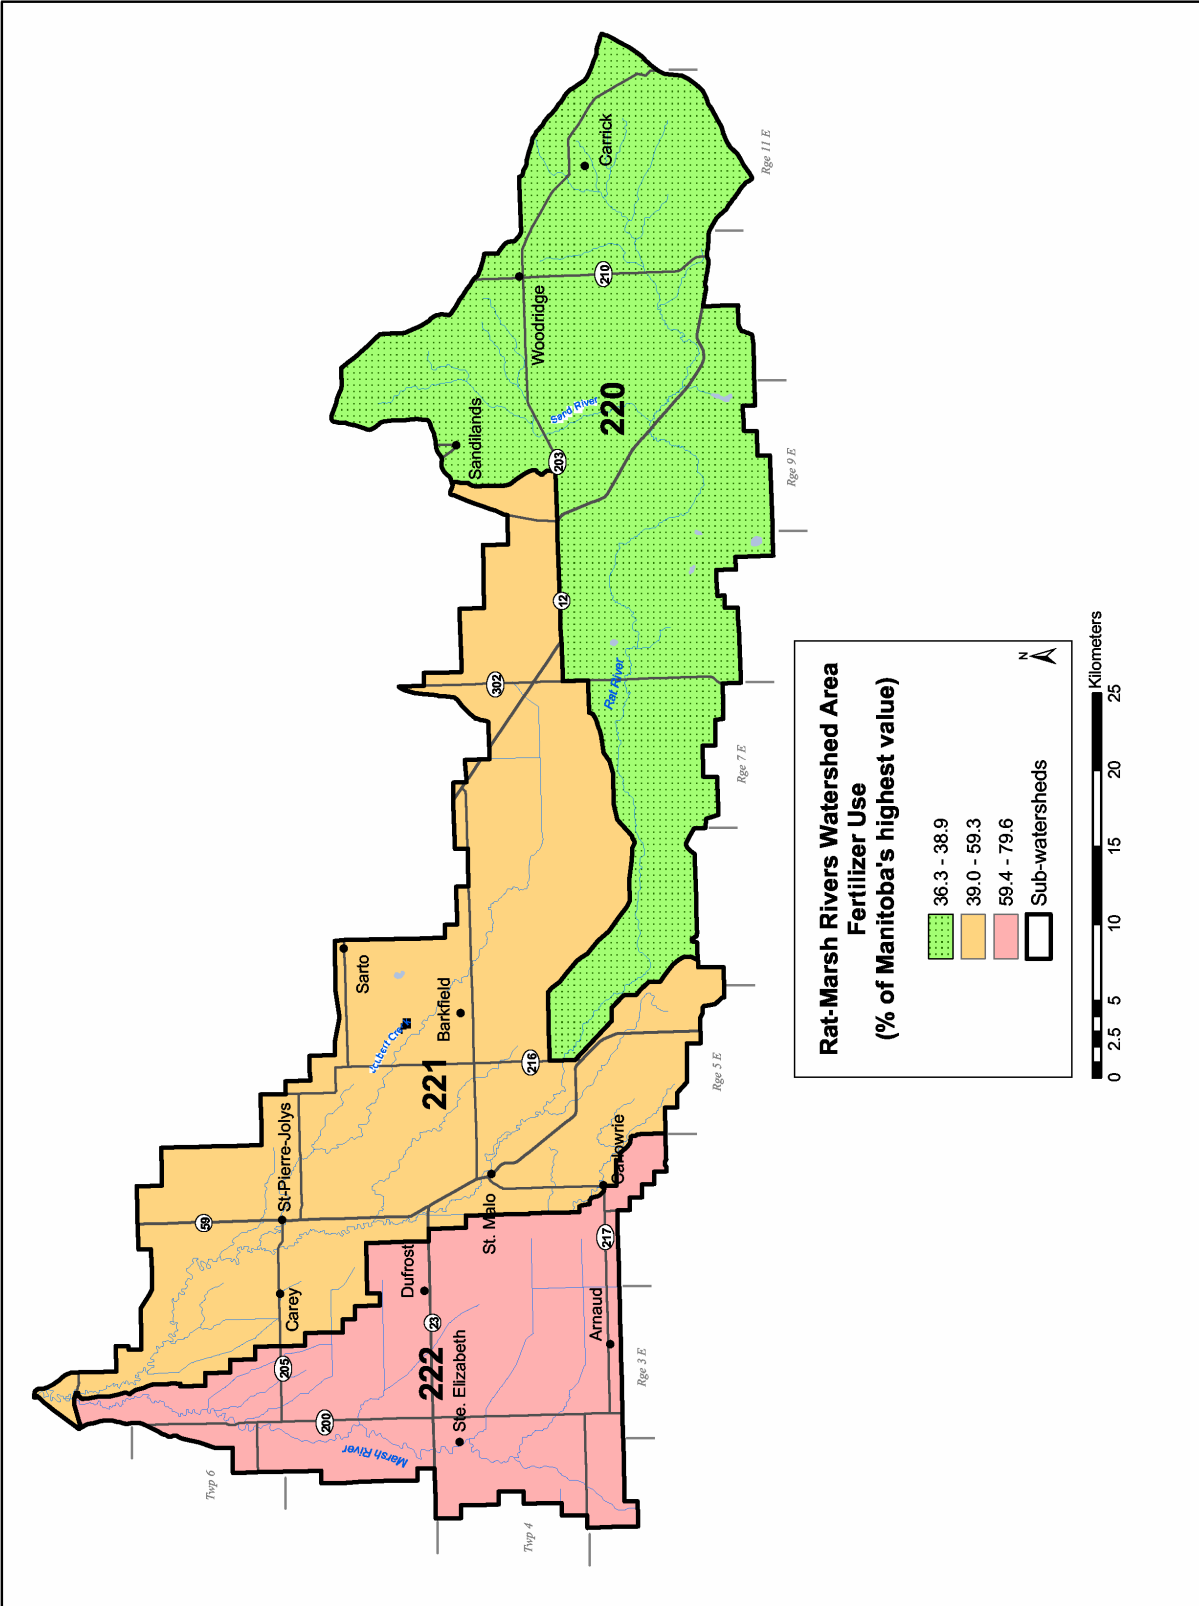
Rat-Marsh Rivers Watershed Area
Fertilizer Use
(% of Manitoba's highest value)

36.3 - 38.9
39.0 - 59.3
59.4 - 79.6
Sub-watersheds

N

Kilometers
0 2.5 5 10 15 20 25

220
221
222

Carrick
Woodridge
Sandilands
Sand River
Rat River
Sarto
Barkfield
Joubert Creek
St-Pierre-Jolys
St. Malo
Carlowrie
Dufrost
Carey
Arnaud
Ste. Elizabeth
Marsh River

210
203
12
302
216
59
217
23
205
200

Rge 11 E
Rge 9 E
Rge 7 E
Rge 5 E
Rge 3 E
Twp 6
Twp 4